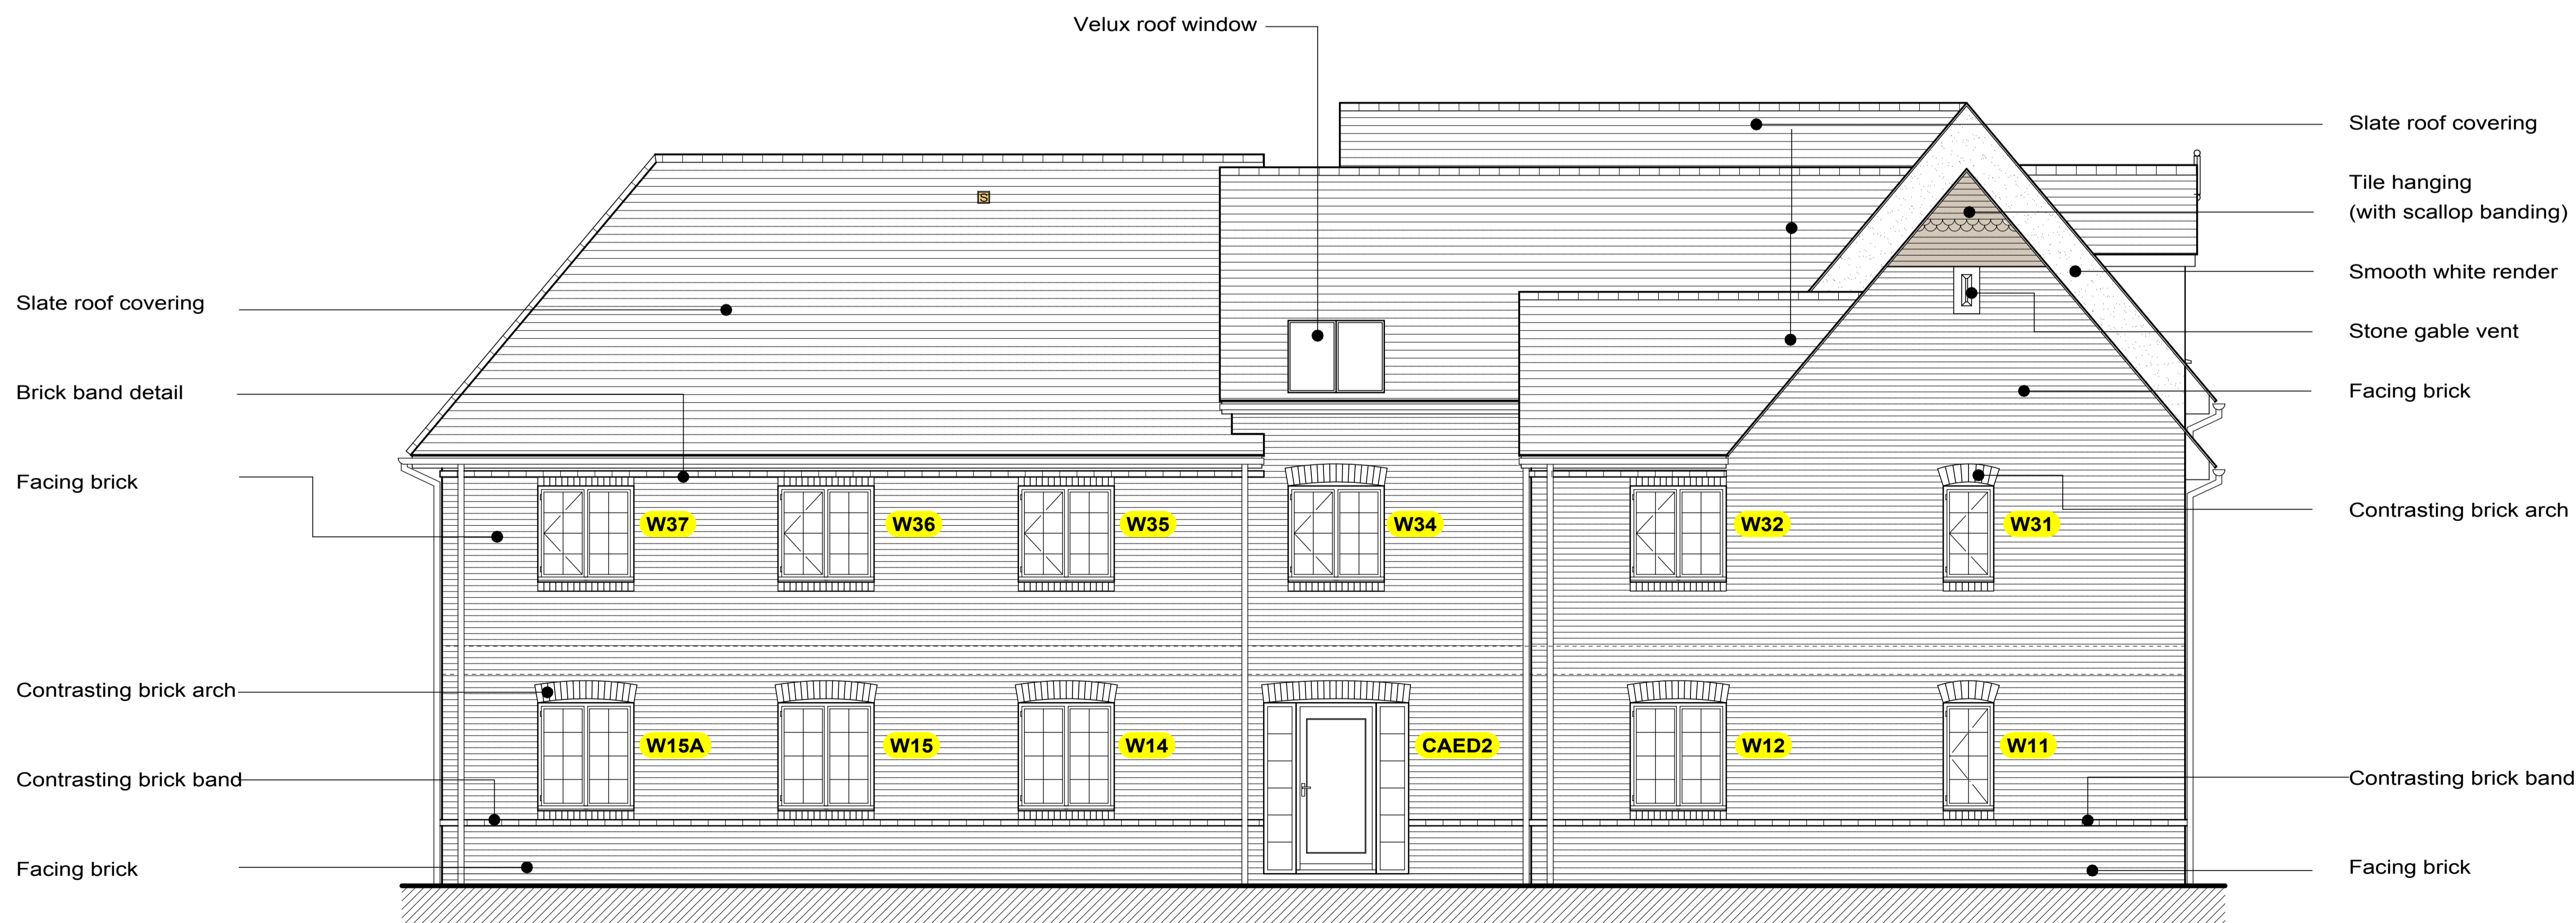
Velux roof window

Slate roof covering

Tile hanging
(with scallop banding)

Smooth white render

Stone gable vent

Facing brick

Contrasting brick arch

Contrasting brick band

Facing brick

Slate roof covering

Brick band detail

Facing brick

Contrasting brick arch

Contrasting brick band

Facing brick

S

W37 W36 W35 W34 W32 W31

W15A W15 W14 CAED2 W12 W11